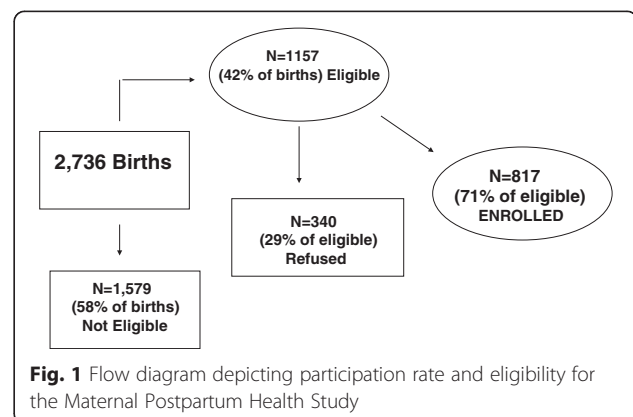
N=1157
(42% of births) Eligible

2,736 Births

N=817
(71% of eligible)
ENROLLED

N=340
(29% of eligible)
Refused

N=1,579
(58% of births)
Not Eligible

**Fig. 1** Flow diagram depicting participation rate and eligibility for the Maternal Postpartum Health Study